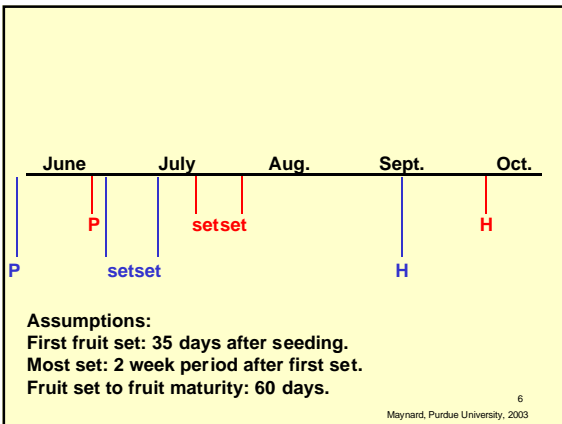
June July Aug. Sept. Oct.

P

setset

H

P

setset

H

Assumptions:
First fruit set: 35 days after seeding.
Most set: 2 week period after first set.
Fruit set to fruit maturity: 60 days.

6

Maynard, Purdue University, 2003